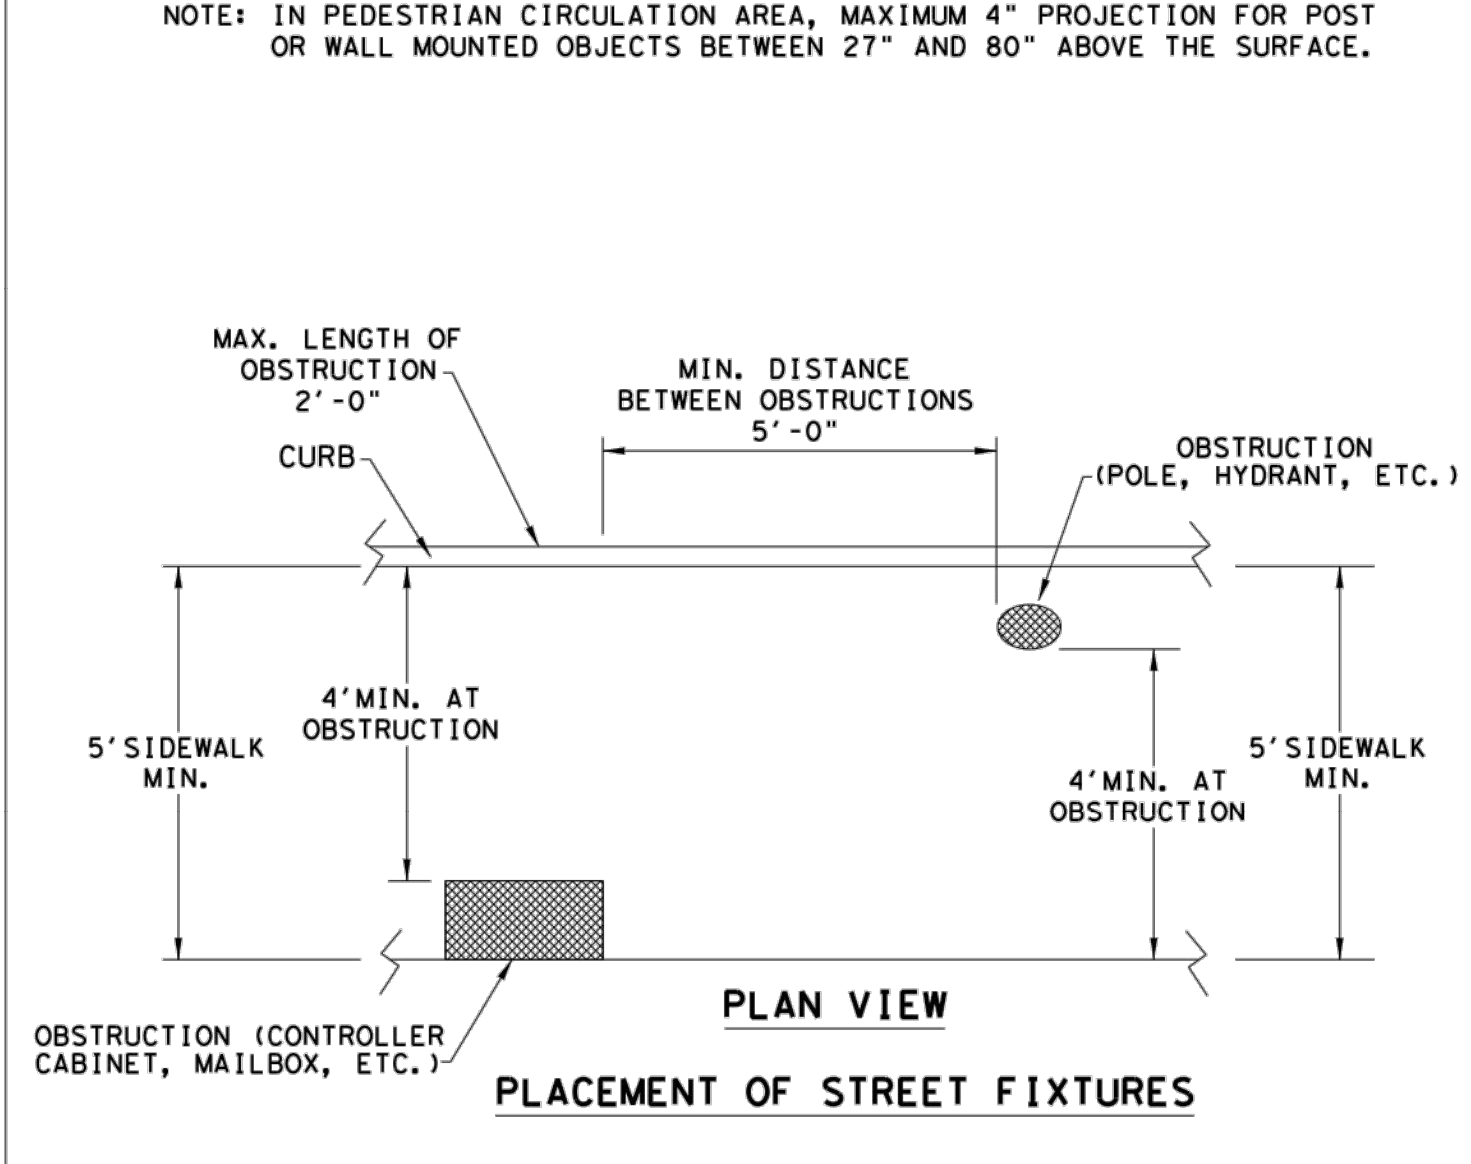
NOTE: IN PEDESTRIAN CIRCULATION AREA, MAXIMUM 4" PROJECTION FOR POST OR WALL MOUNTED OBJECTS BETWEEN 27" AND 80" ABOVE THE SURFACE.

MAX. LENGTH OF OBSTRUCTION 2'-0"

MIN. DISTANCE BETWEEN OBSTRUCTIONS 5'-0"

CURB

OBSTRUCTION (POLE, HYDRANT, ETC.)

5'SIDEWALK MIN.

4'MIN. AT OBSTRUCTION

4'MIN. AT OBSTRUCTION

5'SIDEWALK MIN.

PLAN VIEW

OBSTRUCTION (CONTROLLER CABINET, MAILBOX, ETC.)

PLACEMENT OF STREET FIXTURES